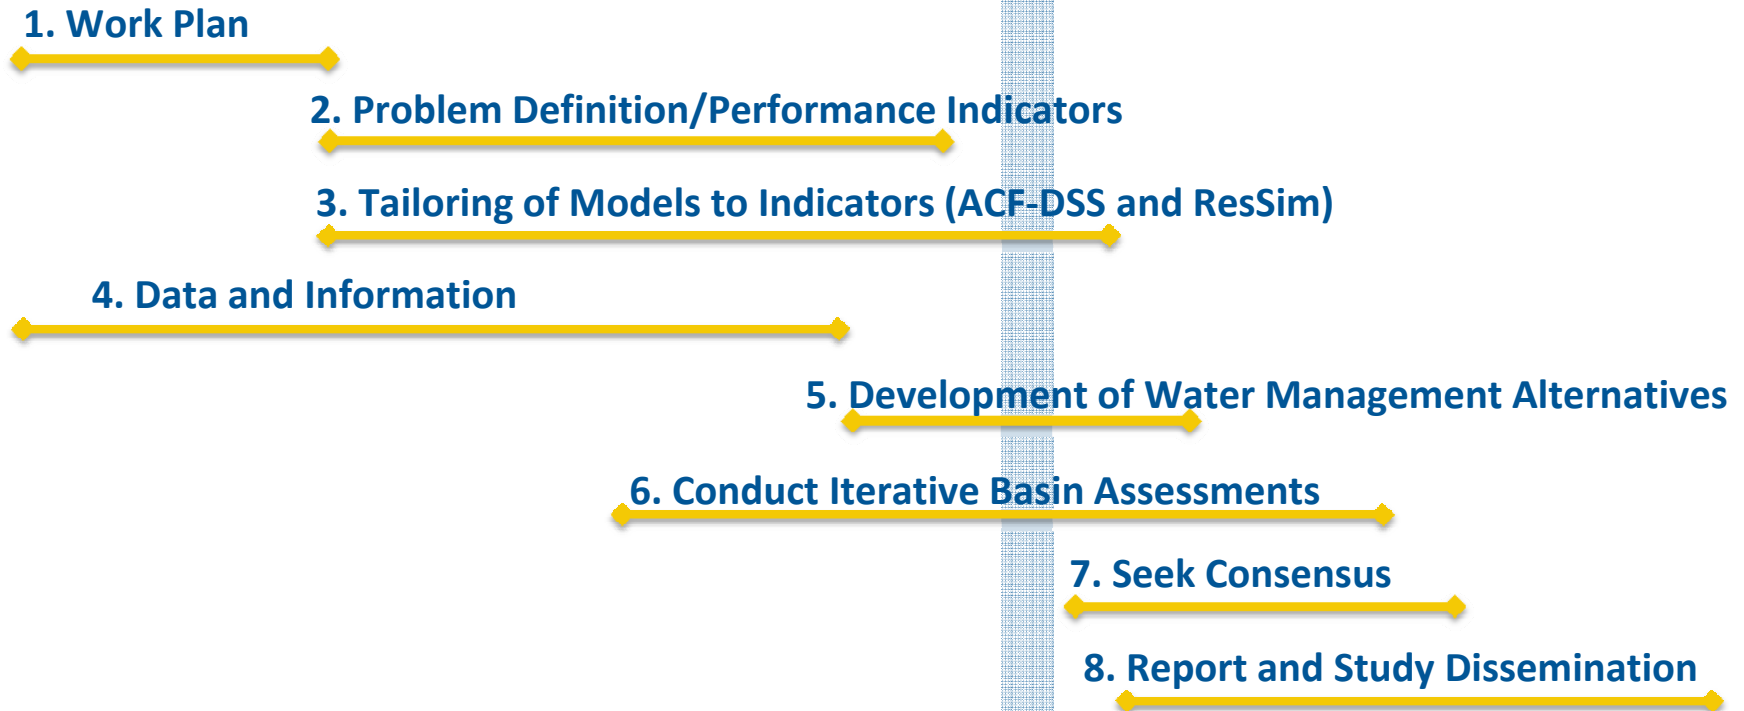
1. Work Plan

2. Problem Definition/Performance Indicators

3. Tailoring of Models to Indicators (ACF-DSS and ResSim)

4. Data and Information

5. Development of Water Management Alternatives

6. Conduct Iterative Basin Assessments

7. Seek Consensus

8. Report and Study Dissemination